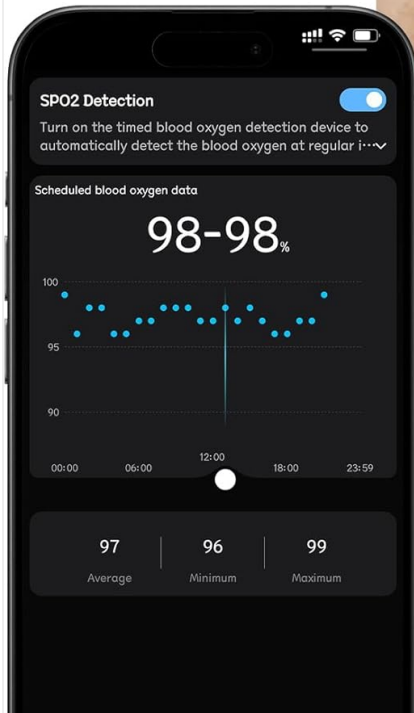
SPO2 Detection

Turn on the timed blood oxygen detection device to automatically detect the blood oxygen at regular i···

Scheduled blood oxygen data

98-98%

100

95

90

12:00

00:00 06:00 18:00 23:59

97
Average

96
Minimum

99
Maximum